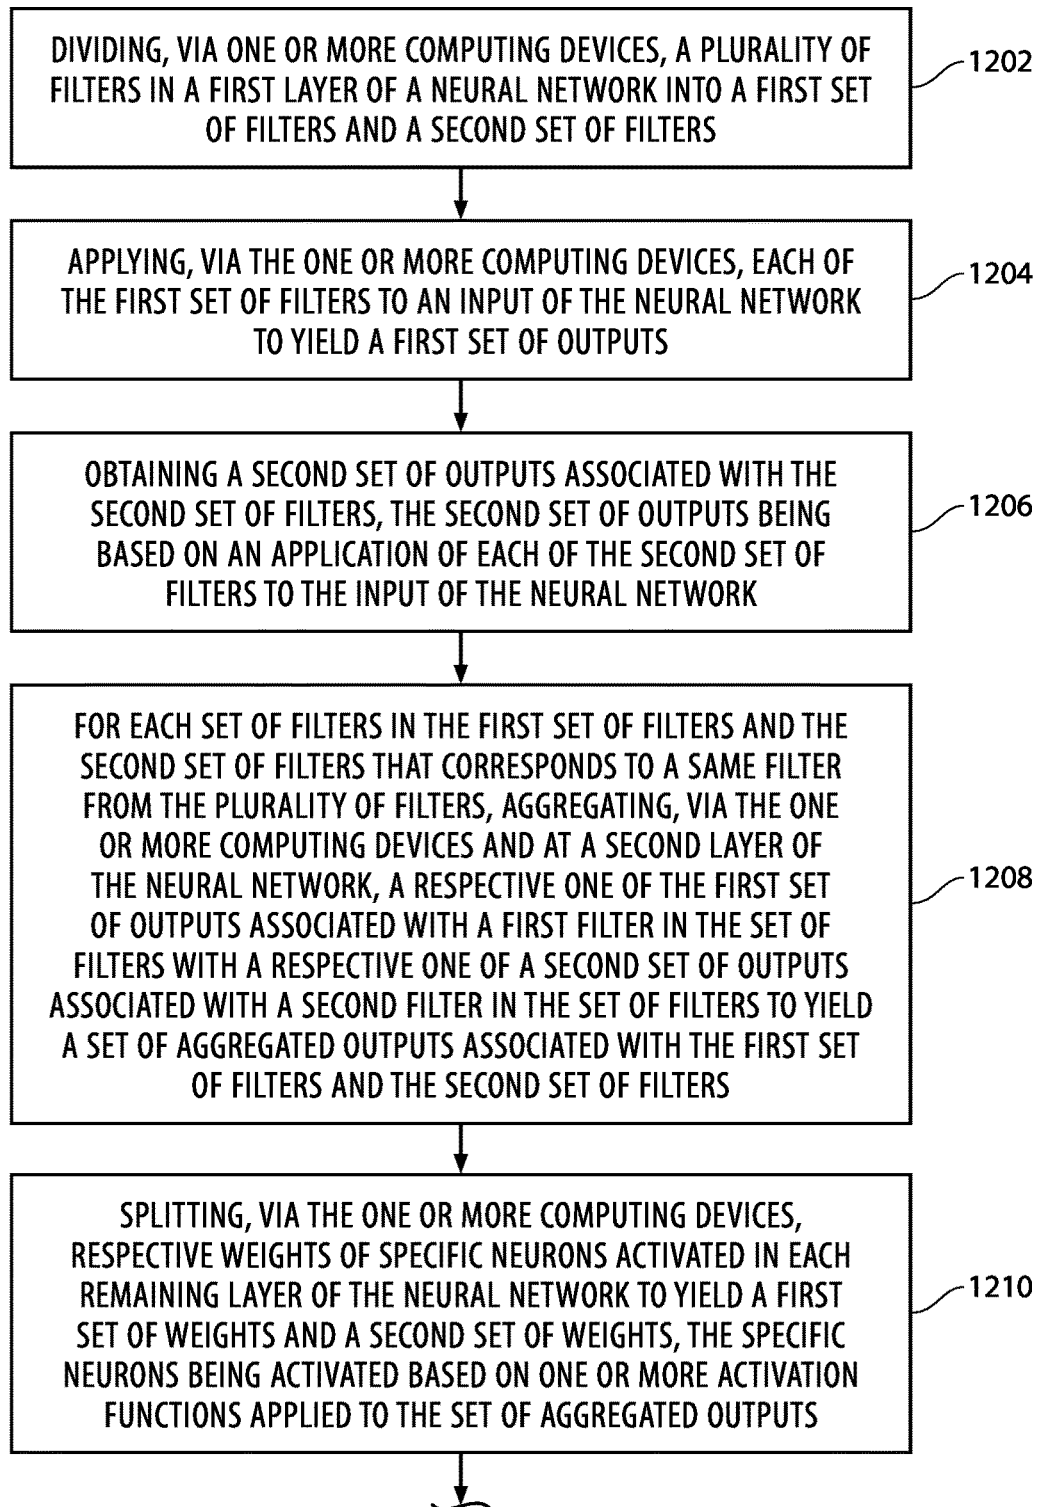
DIVIDING, VIA ONE OR MORE COMPUTING DEVICES, A PLURALITY OF FILTERS IN A FIRST LAYER OF A NEURAL NETWORK INTO A FIRST SET OF FILTERS AND A SECOND SET OF FILTERS

1202

APPLYING, VIA THE ONE OR MORE COMPUTING DEVICES, EACH OF THE FIRST SET OF FILTERS TO AN INPUT OF THE NEURAL NETWORK TO YIELD A FIRST SET OF OUTPUTS

1204

OBTAINING A SECOND SET OF OUTPUTS ASSOCIATED WITH THE SECOND SET OF FILTERS, THE SECOND SET OF OUTPUTS BEING BASED ON AN APPLICATION OF EACH OF THE SECOND SET OF FILTERS TO THE INPUT OF THE NEURAL NETWORK

1206

FOR EACH SET OF FILTERS IN THE FIRST SET OF FILTERS AND THE SECOND SET OF FILTERS THAT CORRESPONDS TO A SAME FILTER FROM THE PLURALITY OF FILTERS, AGGREGATING, VIA THE ONE OR MORE COMPUTING DEVICES AND AT A SECOND LAYER OF THE NEURAL NETWORK, A RESPECTIVE ONE OF THE FIRST SET OF OUTPUTS ASSOCIATED WITH A FIRST FILTER IN THE SET OF FILTERS WITH A RESPECTIVE ONE OF A SECOND SET OF OUTPUTS ASSOCIATED WITH A SECOND FILTER IN THE SET OF FILTERS TO YIELD A SET OF AGGREGATED OUTPUTS ASSOCIATED WITH THE FIRST SET OF FILTERS AND THE SECOND SET OF FILTERS

1208

SPLITTING, VIA THE ONE OR MORE COMPUTING DEVICES, RESPECTIVE WEIGHTS OF SPECIFIC NEURONS ACTIVATED IN EACH REMAINING LAYER OF THE NEURAL NETWORK TO YIELD A FIRST SET OF WEIGHTS AND A SECOND SET OF WEIGHTS, THE SPECIFIC NEURONS BEING ACTIVATED BASED ON ONE OR MORE ACTIVATION FUNCTIONS APPLIED TO THE SET OF AGGREGATED OUTPUTS

1210